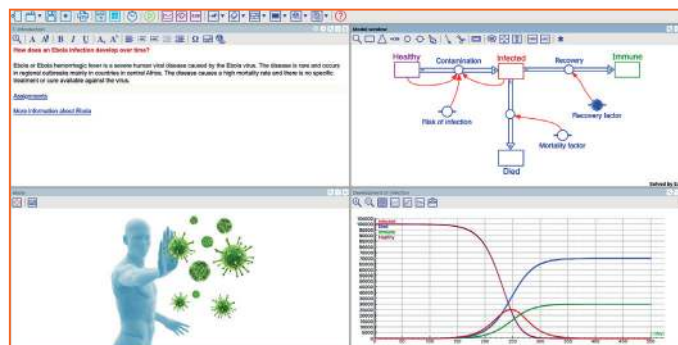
1 Introduction

How does an Ebola infection develop over time?

Ebola or Ebola hemorrhagic fever is a severe human viral disease caused by the Ebola virus. The disease is rare and occurs in regional outbreaks mainly in countries in central Africa. The disease causes a high mortality rate and there is no specific treatment or cure available against the virus.

Assignments

More information about Ebola

Model window

Healthy

Contamination

Infected

Recovery

Immune

Risk of infection

Recovery factor

Mortality factor

Died

Solved by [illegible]

Movie

Development of infection

Infected

Died

Immune

Healthy